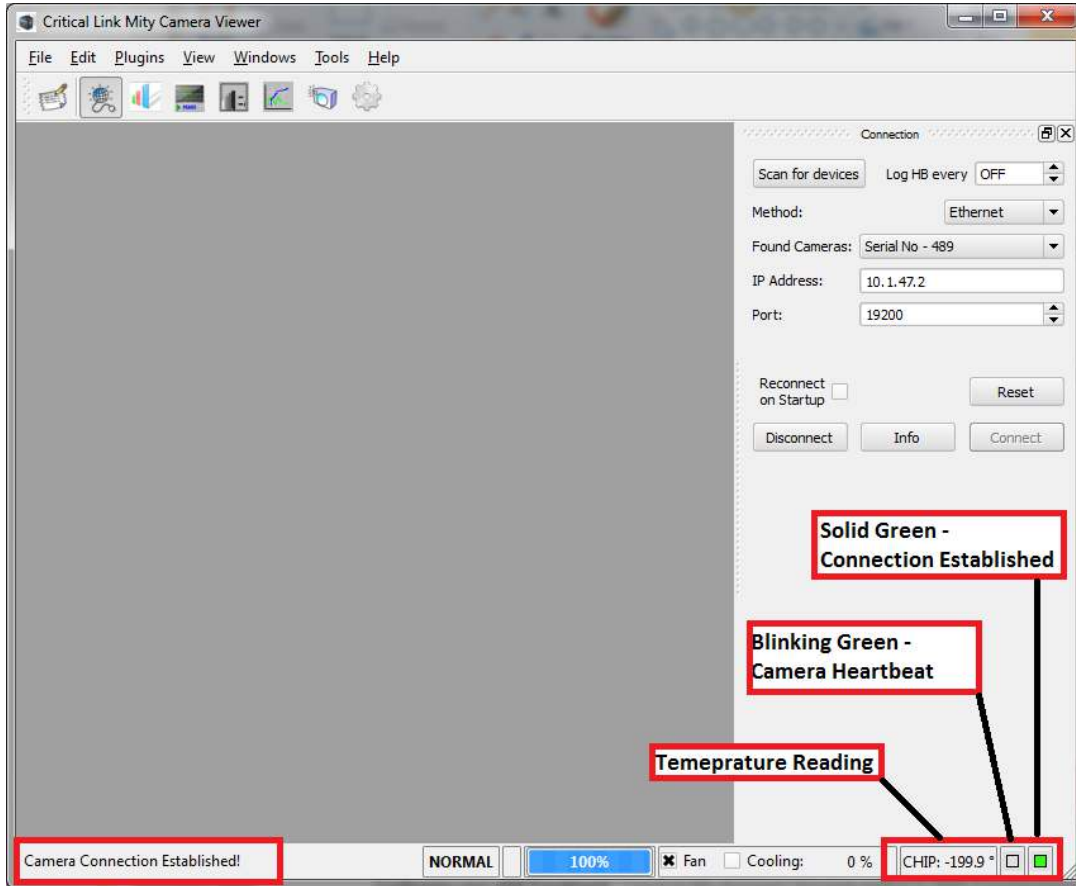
Critical Link Mity Camera Viewer

File Edit Plugins View Windows Tools Help

Connection

Scan for devices

Log HB every OFF

Method: Ethernet

Found Cameras: Serial No - 489

IP Address: 10.1.47.2

Port: 19200

Reconnect on Startup

Reset

Disconnect Info Connect

Solid Green - Connection Established

Blinking Green - Camera Heartbeat

Temeprature Reading

Camera Connection Established!

NORMAL

100%

Fan

Cooling: 0 %

CHIP: -199.9 °